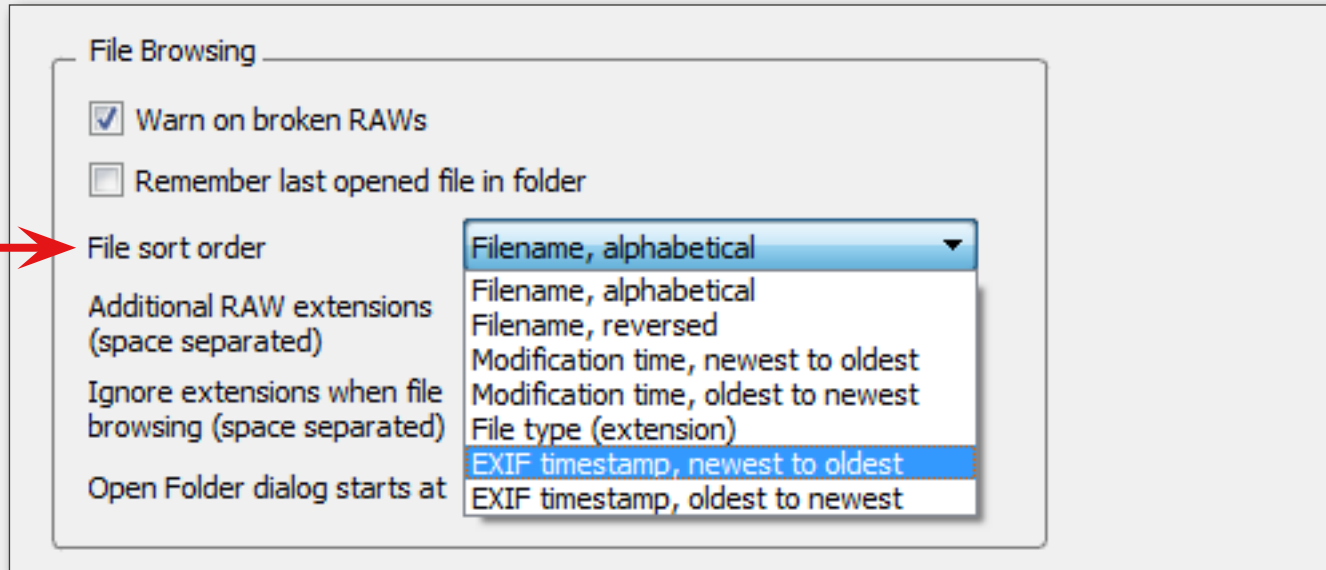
File Browsing

Warn on broken RAWs

Remember last opened file in folder

File sort order

Filename, alphabetical

Filename, alphabetical
Filename, reversed
Modification time, newest to oldest
Modification time, oldest to newest
File type (extension)
EXIF timestamp, newest to oldest
EXIF timestamp, oldest to newest

Additional RAW extensions (space separated)

Ignore extensions when file browsing (space separated)

Open Folder dialog starts at